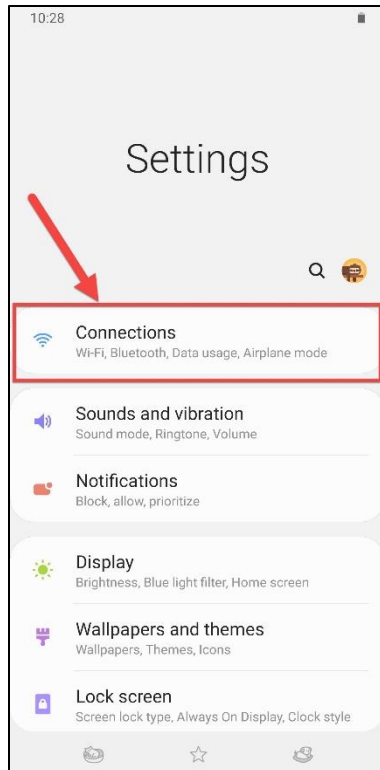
10:28

Settings

Connections
Wi-Fi, Bluetooth, Data usage, Airplane mode

Sounds and vibration
Sound mode, Ringtone, Volume

Notifications
Block, allow, prioritize

Display
Brightness, Blue light filter, Home screen

Wallpapers and themes
Wallpapers, Themes, Icons

Lock screen
Screen lock type, Always On Display, Clock style